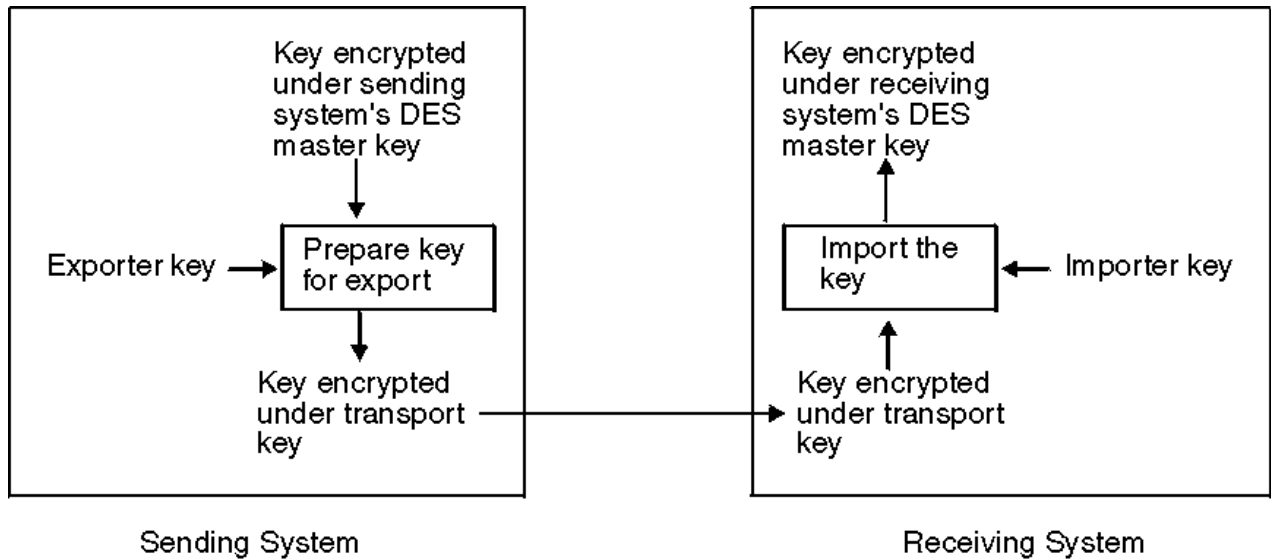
Key encrypted under sending system's DES master key

Exporter key

Prepare key for export

Key encrypted under transport key

Sending System

Key encrypted under receiving system's DES master key

Import the key

Importer key

Key encrypted under transport key

Receiving System